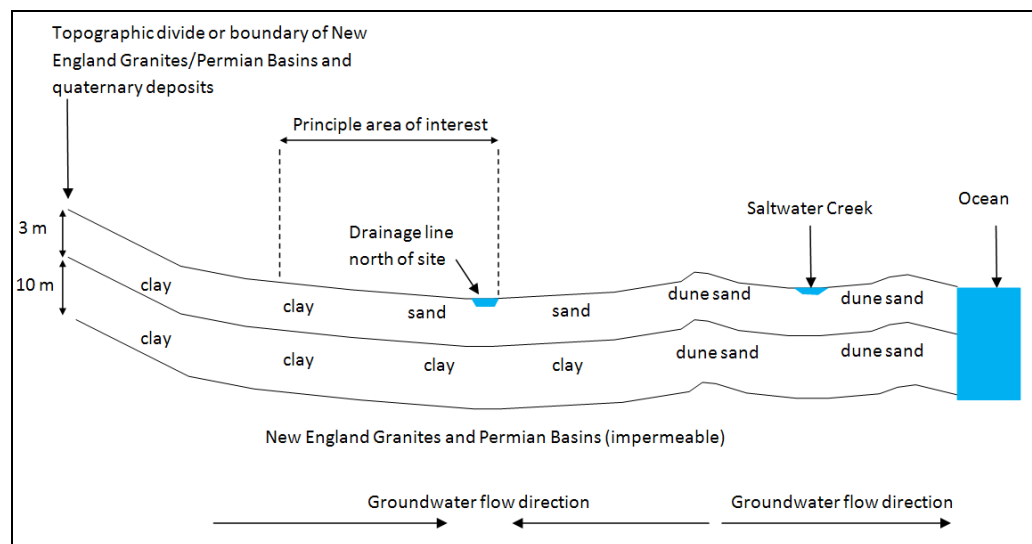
Topographic divide or boundary of New England Granites/Permian Basins and quaternary deposits

Principle area of interest

Saltwater Creek

Ocean

Drainage line north of site

3 m

10 m

clay

clay

sand

sand

dune sand

dune sand

clay

clay

clay

clay

dune sand

dune sand

New England Granites and Permian Basins (impermeable)

Groundwater flow direction

Groundwater flow direction